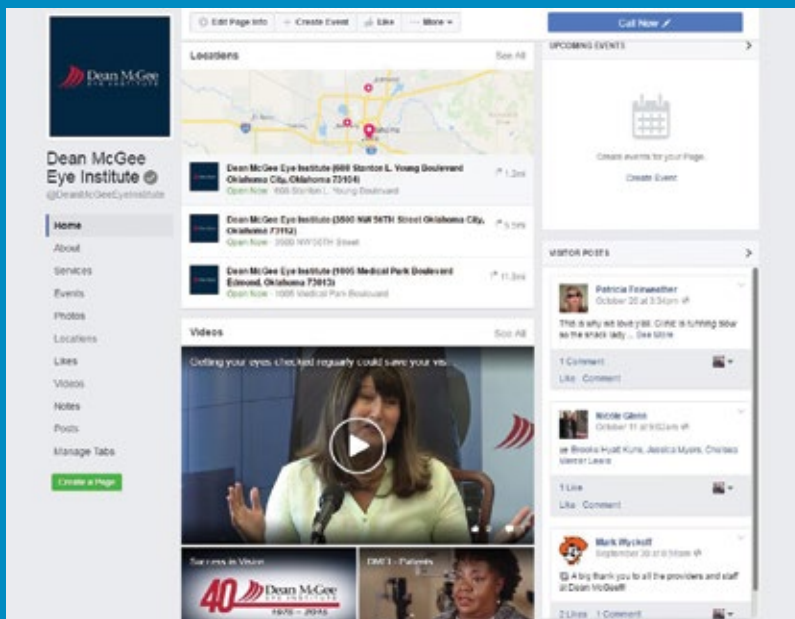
Dean McGee EYE INSTITUTE

Dean McGee Eye Institute
@DeanMcGeeEyeInstitute

Home
About
Services
Events
Photos
Locations
Likes
Videos
Notes
Posts
Manage Tabs

Create a Page

Edit Page Info
Create Event
Like
More

Locations
See All

Dean McGee Eye Institute (608 Stanton L. Young Boulevard Oklahoma City, Oklahoma 73104)
Open Now · 608 Stanton L. Young Boulevard
1.2mi

Dean McGee Eye Institute (3500 NW 56TH Street Oklahoma City, Oklahoma 73112)
Open Now · 3500 NW 56TH Street
5.5mi

Dean McGee Eye Institute (1005 Medical Park Boulevard Edmond, Oklahoma 73013)
Open Now · 1005 Medical Park Boulevard
11.3mi

Videos
See All

Getting your eyes checked regularly could save your vis

Success in Vision
40 Dean McGee EYE INSTITUTE 1976 – 2016

DMEI - Patients

Call Now

UPCOMING EVENTS

Create events for your Page.
Create Event

VISITOR POSTS

Patricia Fairweather
October 20 at 3:34pm
This is why we love y'all. Clinic is running slow so the snack lady ... See More
1 Comment
Like Comment

Nicole Glenn
October 11 at 9:02am
Brooke Hyatt Kuns, Jessica Myers, Chelsea Werner Lewis
1 Like
Like Comment

Mark Wyckoff
September 30 at 9:56am
A big thank you to all the providers and staff at Dean McGee!!
2 Likes 1 Comment